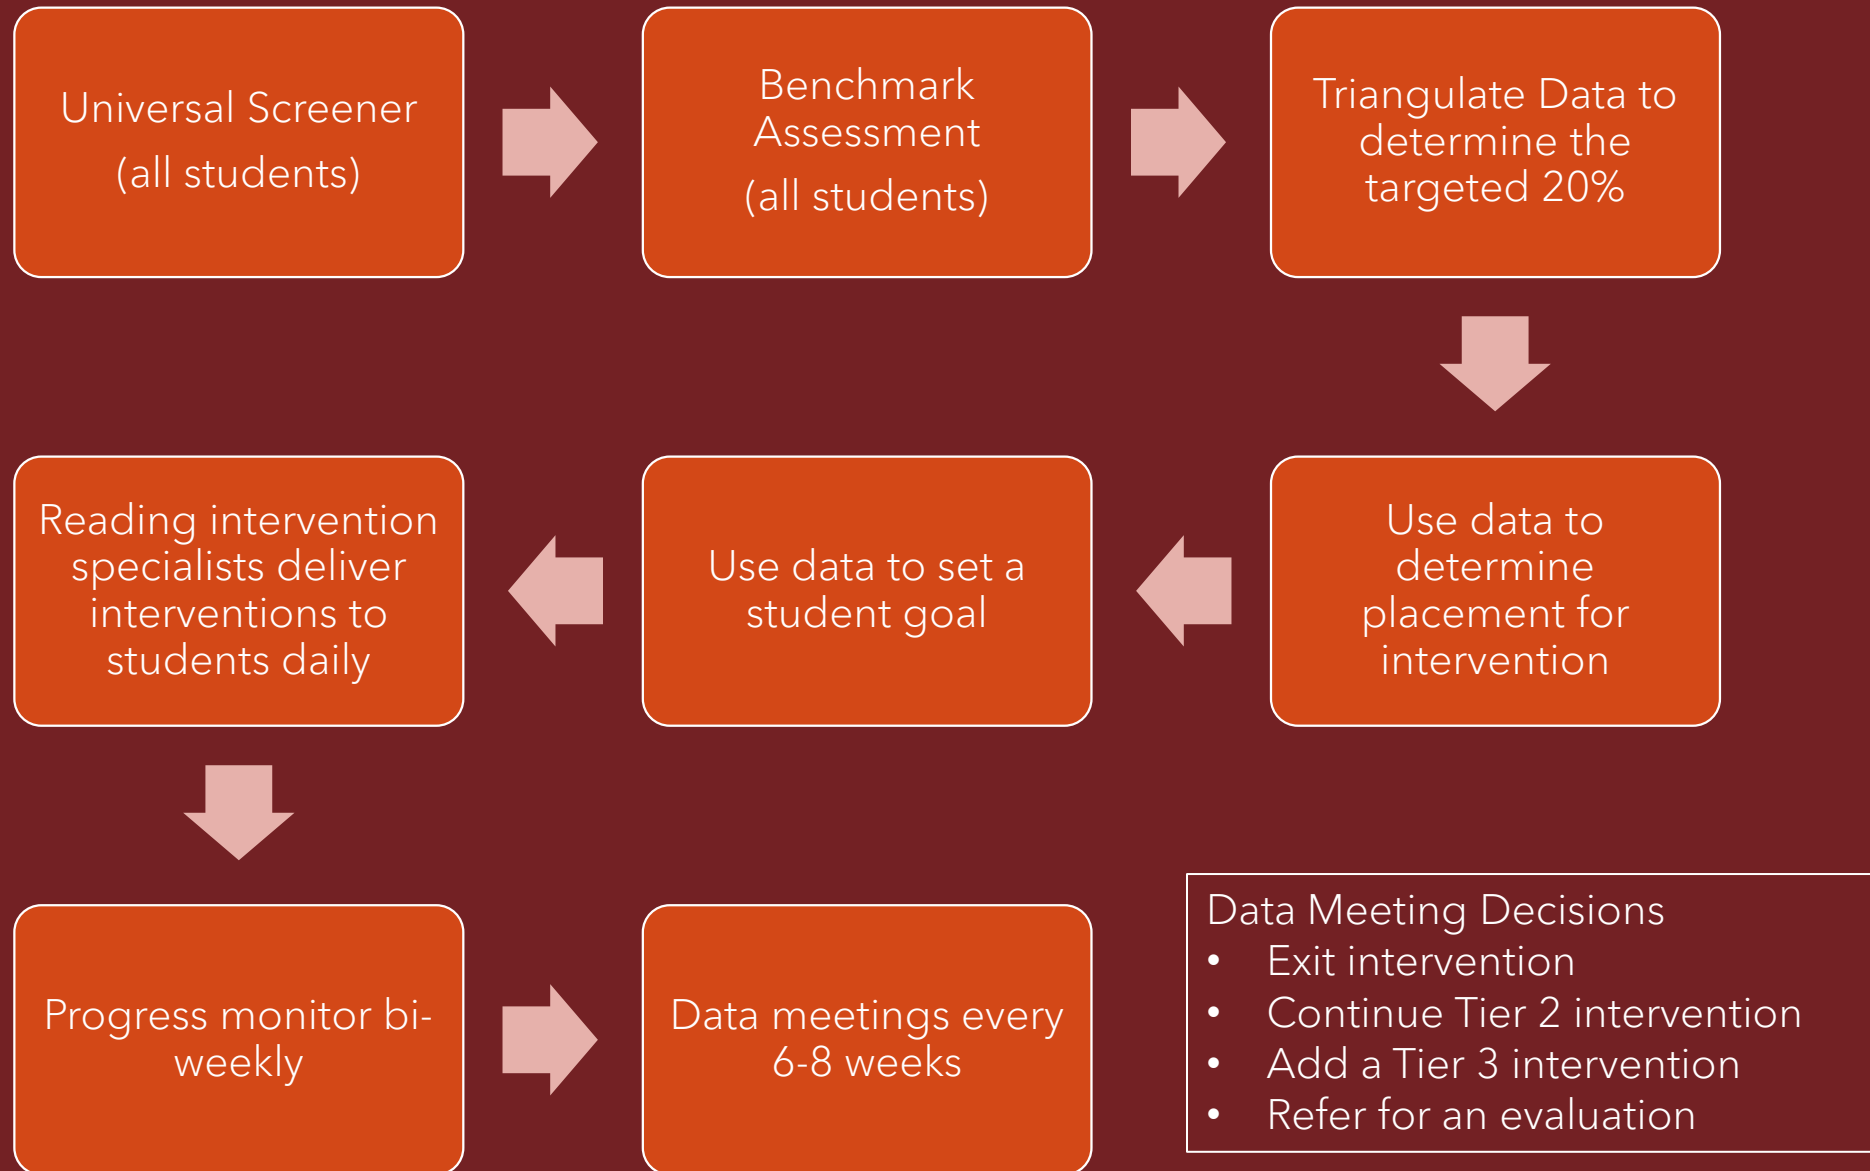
Universal Screener

(all students)

Benchmark Assessment

(all students)

Triangulate Data to determine the targeted 20%

Use data to determine placement for intervention

Use data to set a student goal

Reading intervention specialists deliver interventions to students daily

Progress monitor bi-weekly

Data meetings every 6-8 weeks

Data Meeting Decisions
• Exit intervention
• Continue Tier 2 intervention
• Add a Tier 3 intervention
• Refer for an evaluation